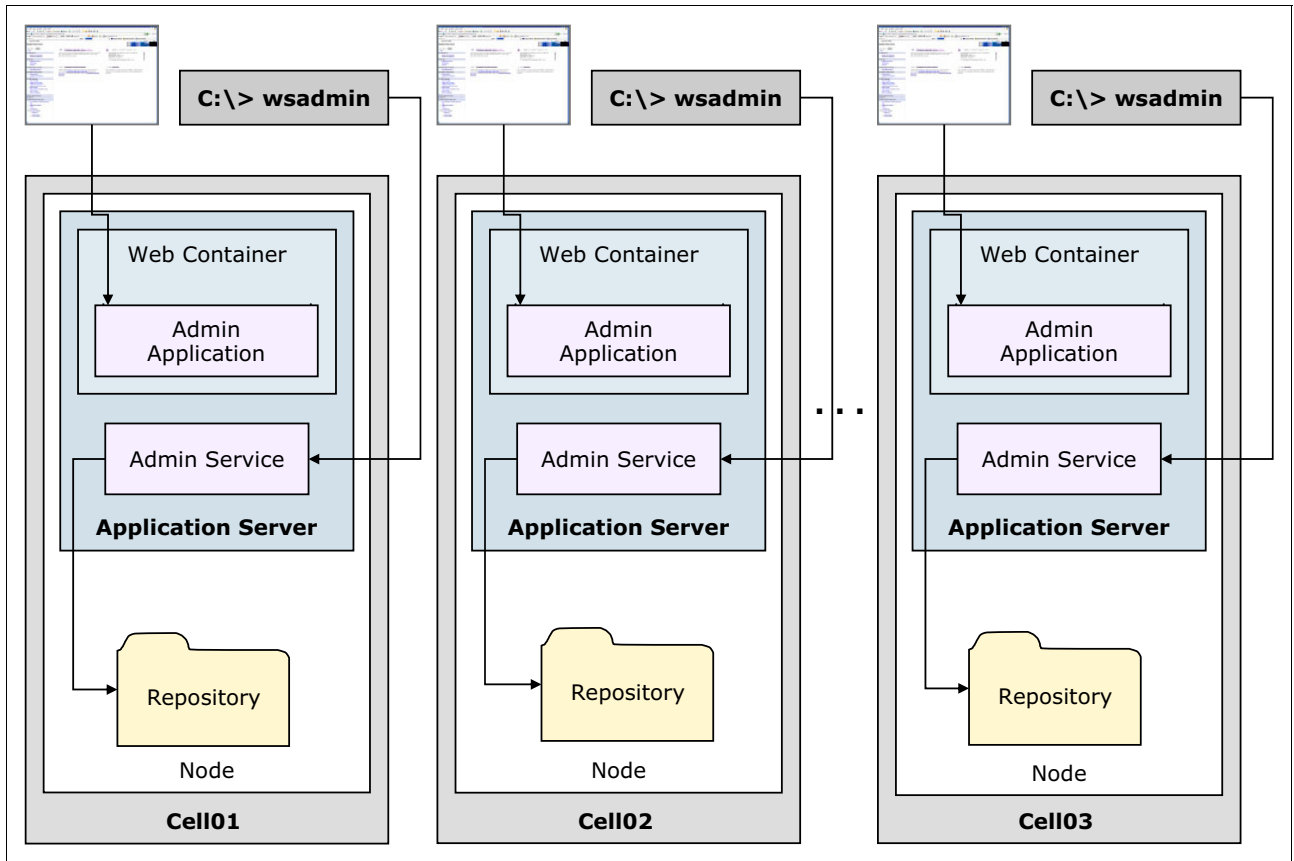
C:\> wsadmin

Web Container

Admin Application

Admin Service

Application Server

Repository

Node

Cell01

C:\> wsadmin

Web Container

Admin Application

Admin Service

Application Server

Repository

Node

Cell02

. . .

C:\> wsadmin

Web Container

Admin Application

Admin Service

Application Server

Repository

Node

Cell03